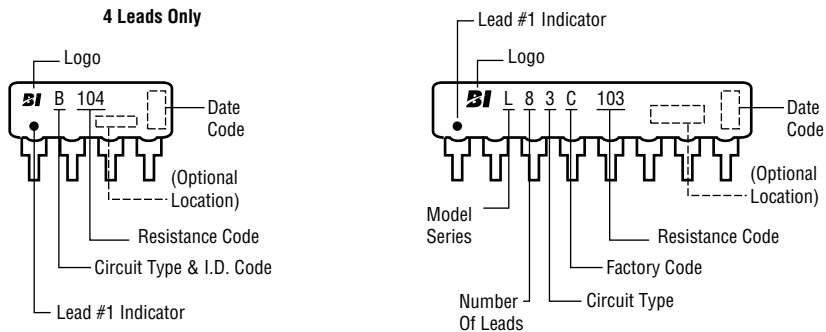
4 Leads Only

Logo

BI B 104

Date Code

(Optional Location)

Resistance Code

Circuit Type & I.D. Code

Lead #1 Indicator

Lead #1 Indicator

Logo

BI L 8 3 C 103

Date Code

(Optional Location)

Model Series

Resistance Code

Factory Code

Number Of Leads

Circuit Type